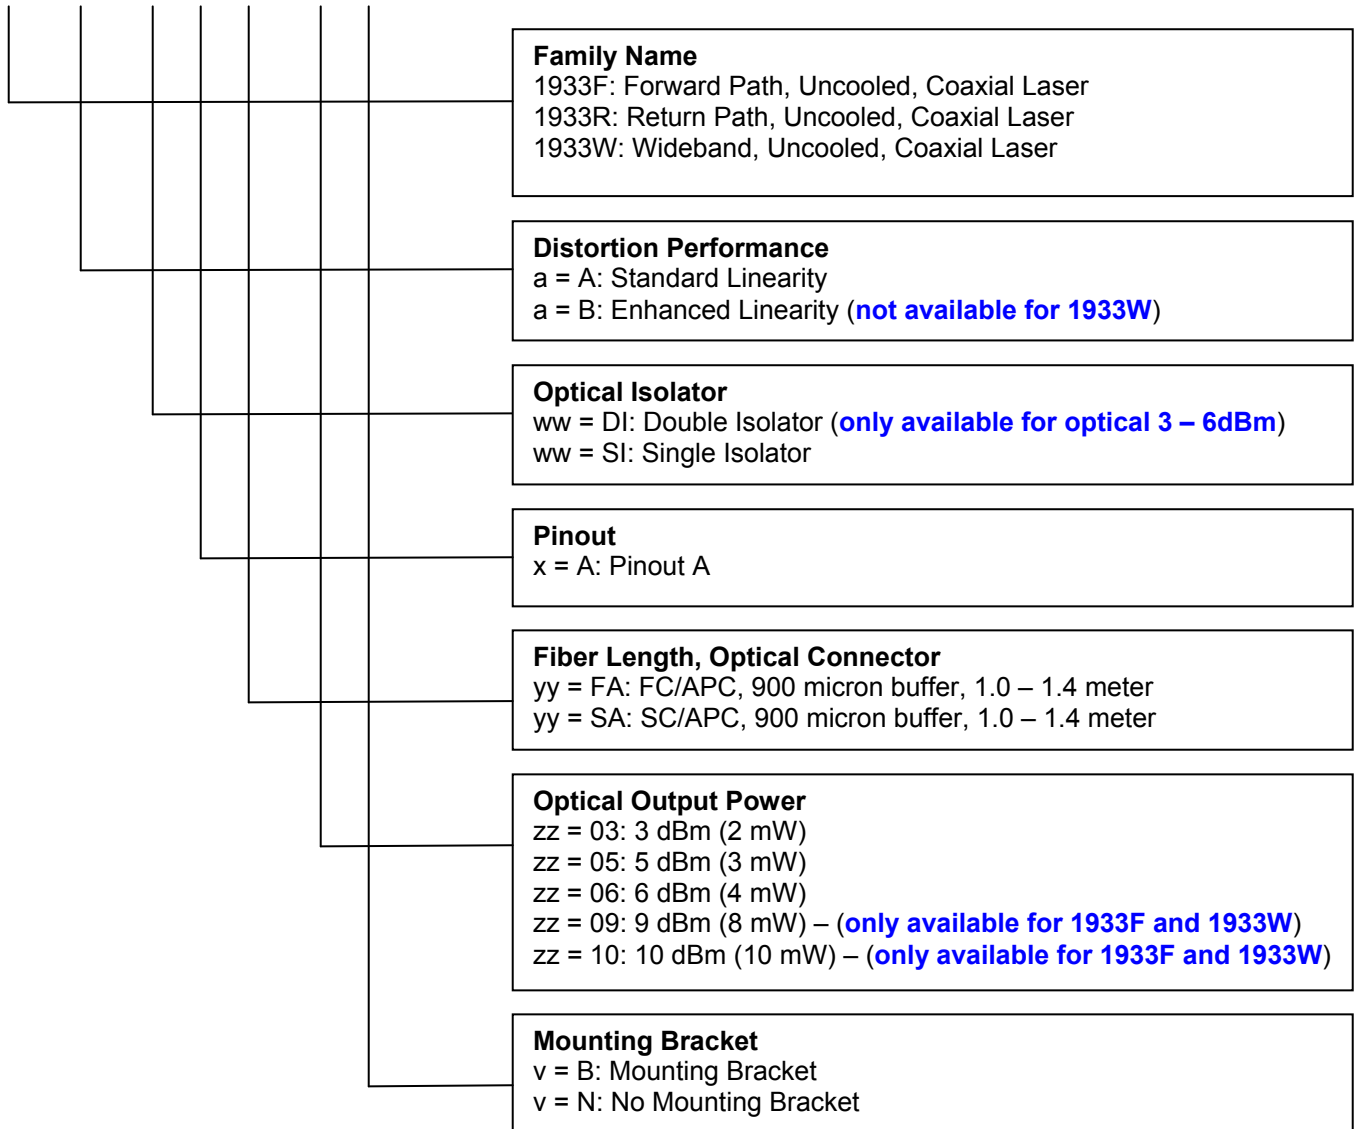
Family Name
1933F: Forward Path, Uncooled, Coaxial Laser
1933R: Return Path, Uncooled, Coaxial Laser
1933W: Wideband, Uncooled, Coaxial Laser

Distortion Performance
a = A: Standard Linearity
a = B: Enhanced Linearity (not available for 1933W)

Optical Isolator
ww = DI: Double Isolator (only available for optical 3 – 6dBm)
ww = SI: Single Isolator

Pinout
x = A: Pinout A

Fiber Length, Optical Connector
yy = FA: FC/APC, 900 micron buffer, 1.0 – 1.4 meter
yy = SA: SC/APC, 900 micron buffer, 1.0 – 1.4 meter

Optical Output Power
zz = 03: 3 dBm (2 mW)
zz = 05: 5 dBm (3 mW)
zz = 06: 6 dBm (4 mW)
zz = 09: 9 dBm (8 mW) – (only available for 1933F and 1933W)
zz = 10: 10 dBm (10 mW) – (only available for 1933F and 1933W)

Mounting Bracket
v = B: Mounting Bracket
v = N: No Mounting Bracket